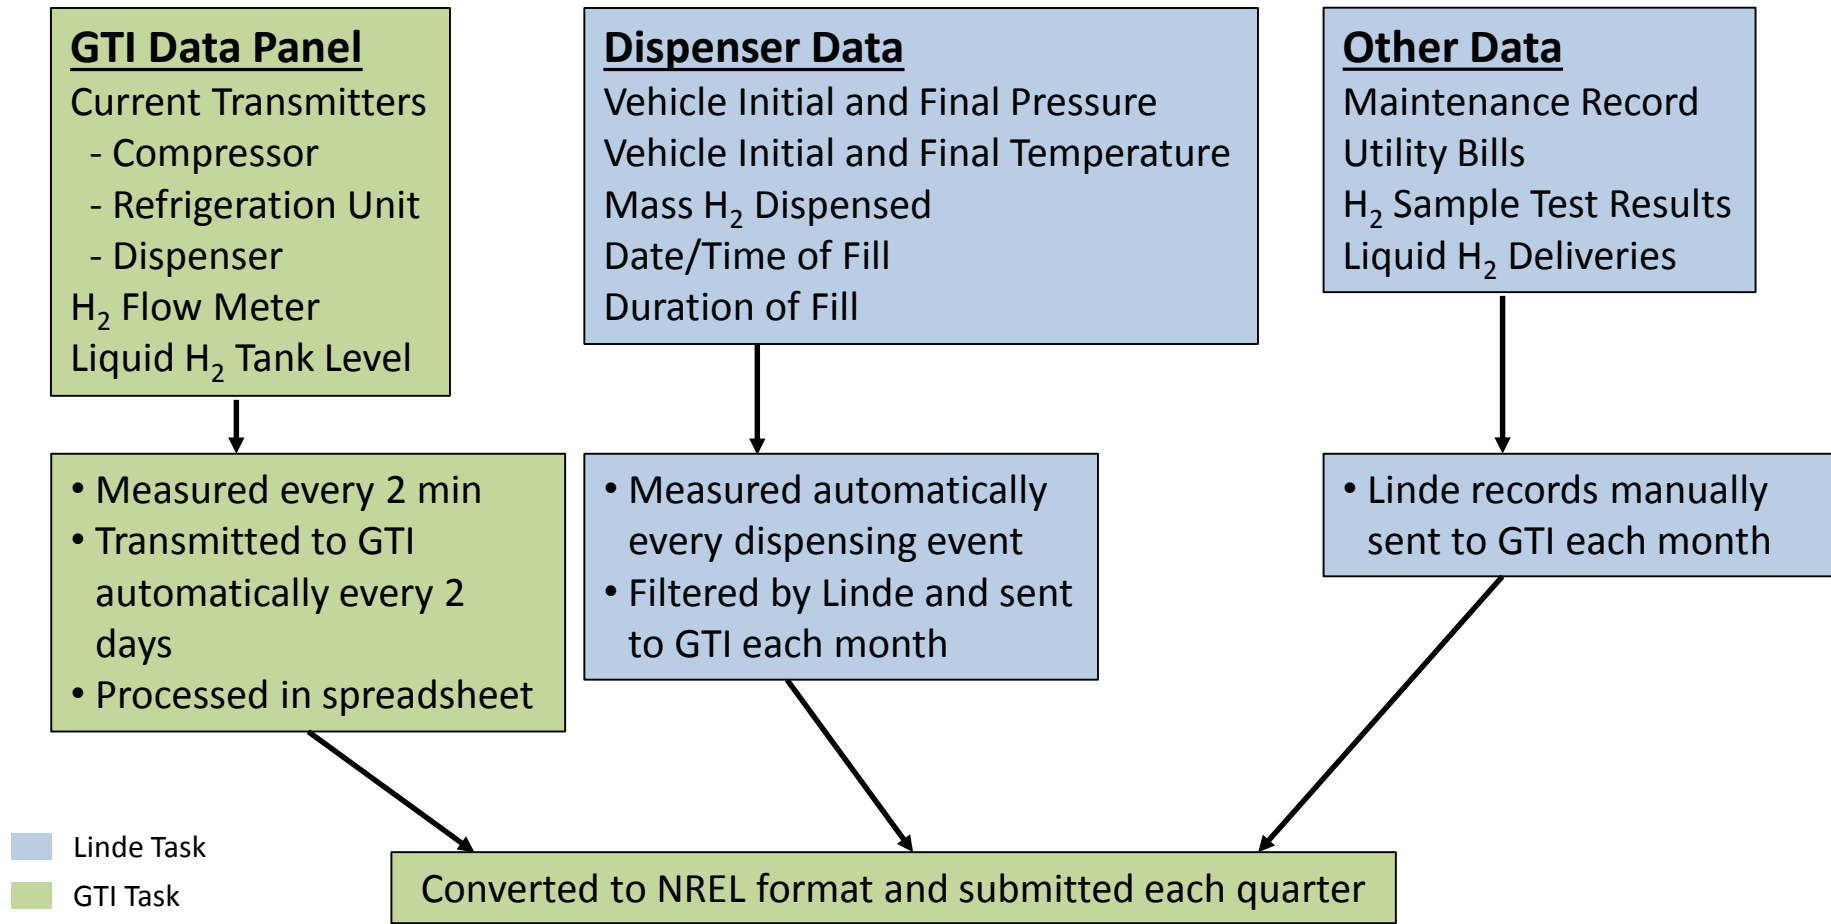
GTI Data Panel
Current Transmitters
- Compressor
- Refrigeration Unit
- Dispenser
$H_2$ Flow Meter
Liquid $H_2$ Tank Level

Dispenser Data
Vehicle Initial and Final Pressure
Vehicle Initial and Final Temperature
Mass $H_2$ Dispensed
Date/Time of Fill
Duration of Fill

Other Data
Maintenance Record
Utility Bills
$H_2$ Sample Test Results
Liquid $H_2$ Deliveries

• Measured every 2 min
• Transmitted to GTI automatically every 2 days
• Processed in spreadsheet

• Measured automatically every dispensing event
• Filtered by Linde and sent to GTI each month

• Linde records manually sent to GTI each month

Linde Task
GTI Task

Converted to NREL format and submitted each quarter